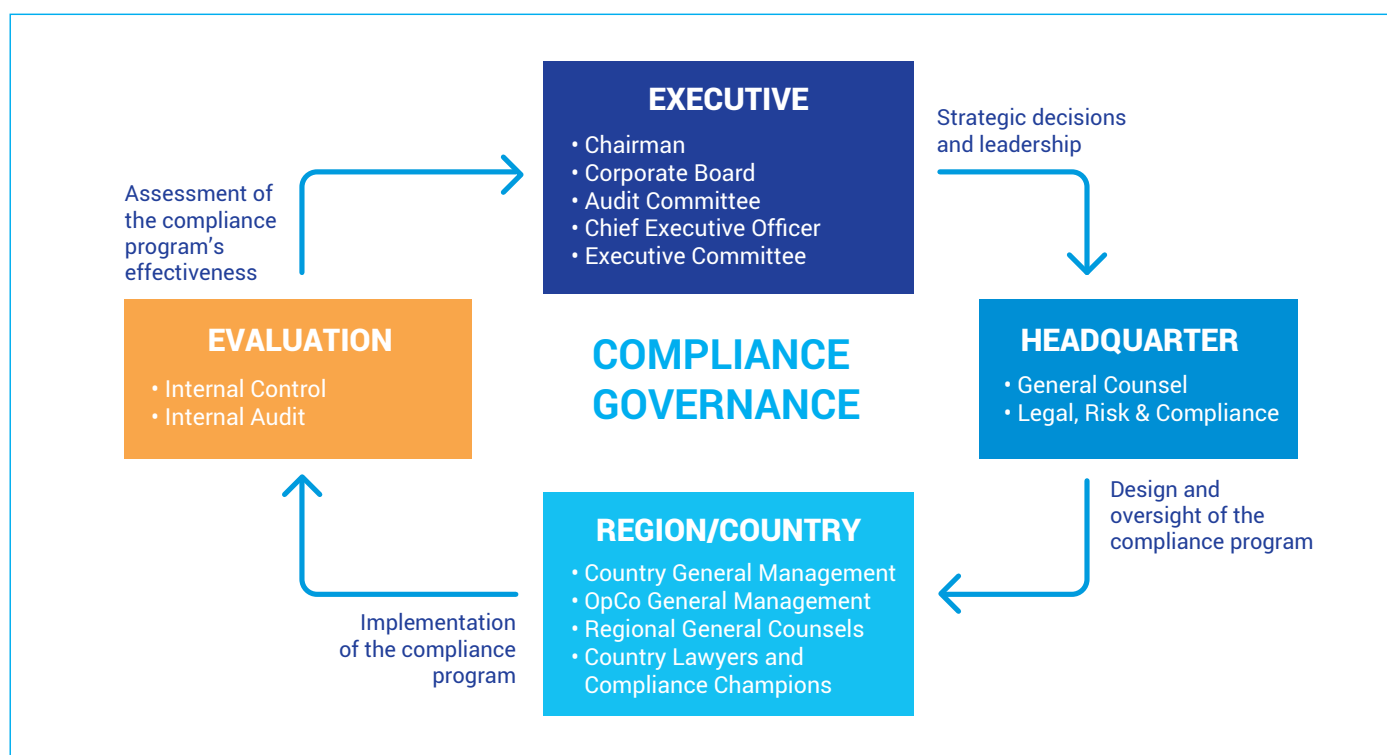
EXECUTIVE
• Chairman
• Corporate Board
• Audit Committee
• Chief Executive Officer
• Executive Committee

Strategic decisions and leadership

HEADQUARTER
• General Counsel
• Legal, Risk & Compliance

Design and oversight of the compliance program

REGION/COUNTRY
• Country General Management
• OpCo General Management
• Regional General Counsels
• Country Lawyers and Compliance Champions

Implementation of the compliance program

EVALUATION
• Internal Control
• Internal Audit

Assessment of the compliance program's effectiveness

COMPLIANCE GOVERNANCE